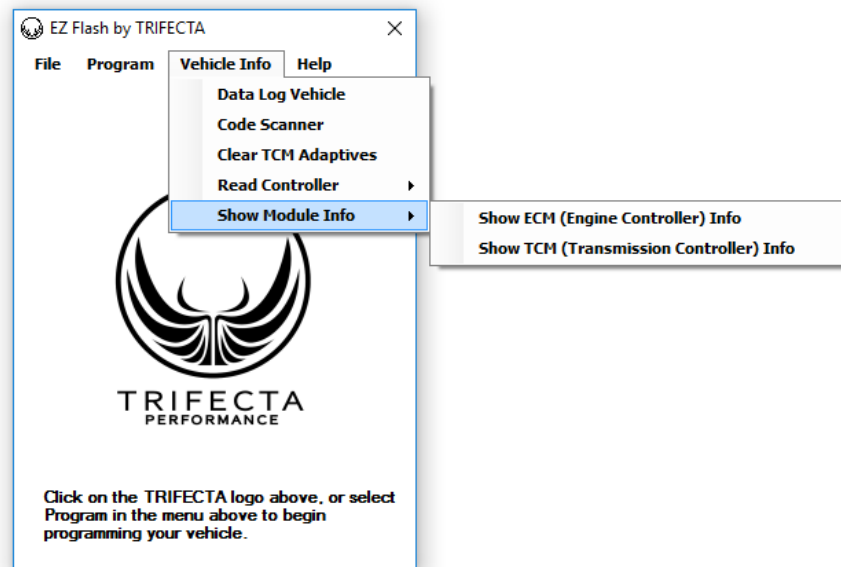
EZ Flash by TRIFECTA

File Program Vehicle Info Help

Data Log Vehicle
Code Scanner
Clear TCM Adaptives
Read Controller
Show Module Info

Show ECM (Engine Controller) Info
Show TCM (Transmission Controller) Info

TRIFECTA
PERFORMANCE

Click on the TRIFECTA logo above, or select Program in the menu above to begin programming your vehicle.